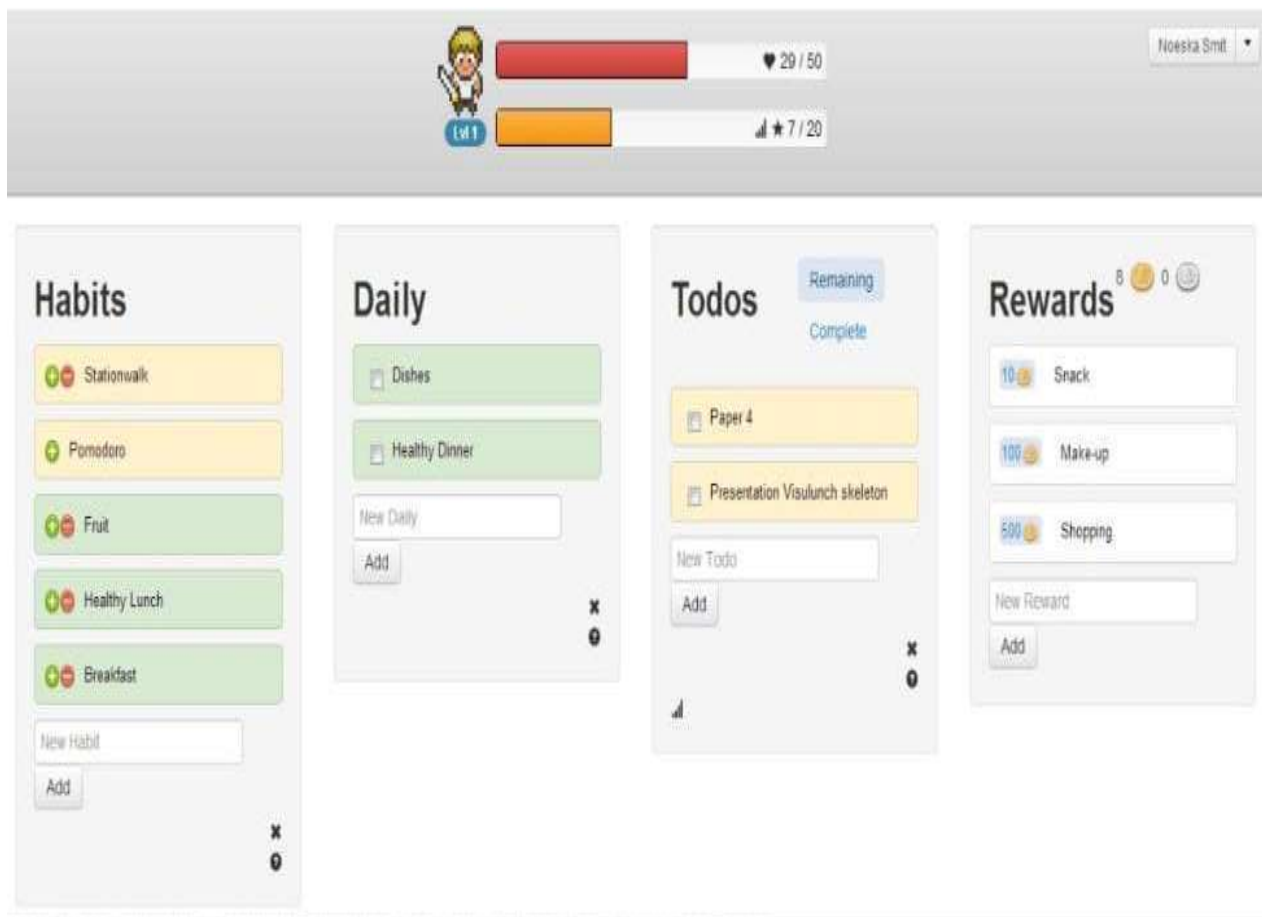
29 / 50

Lvl 1

★ 7 / 20

Noesra Smit ▾

Habits

Stationwalk

Pomodoro

Fruit

Healthy Lunch

Breakfast

New Habit

Add

Daily

Dishes

Healthy Dinner

New Daily

Add

Todos

Remaining

Complete

Paper 4

Presentation Visulunch skeleton

New Todo

Add

Rewards 8 0

10 Snack

100 Make-up

500 Shopping

New Reward

Add